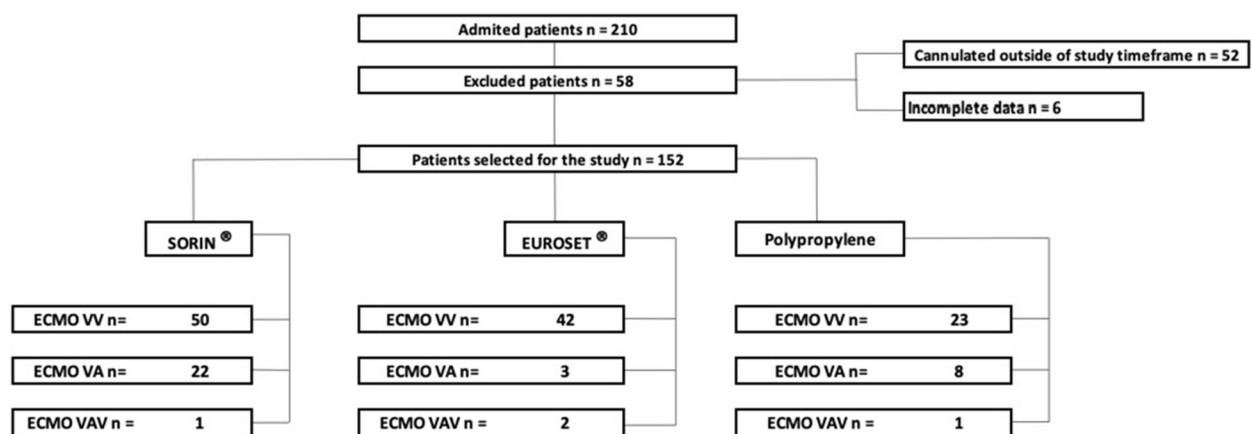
Admited patients n = 210

Excluded patients n = 58

Cannulated outside of study timeframe n = 52

Incomplete data n = 6

Patients selected for the study n = 152

SORIN ®

EUROSET ®

Polypropylene

ECMO VV n= 50

ECMO VA n= 22

ECMO VAV n = 1

ECMO VV n= 42

ECMO VA n= 3

ECMO VAV n = 2

ECMO VV n= 23

ECMO VA n= 8

ECMO VAV n = 1